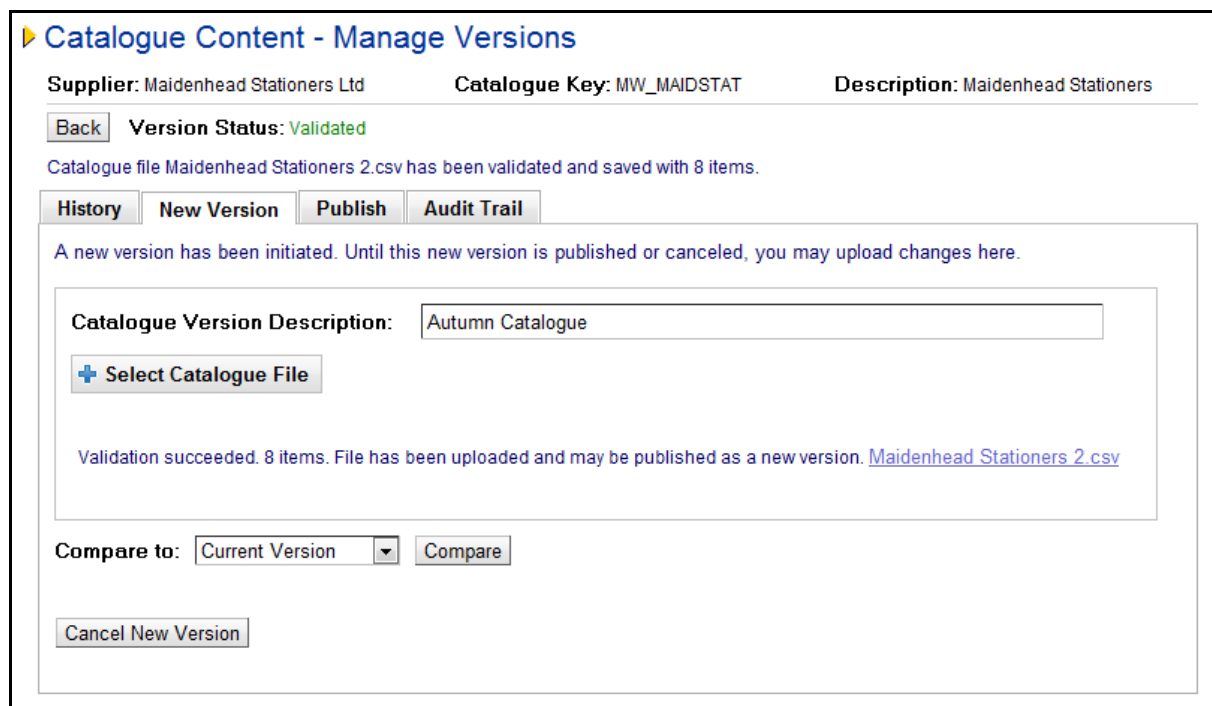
Catalogue Content - Manage Versions

Supplier: Maidenhead Stationers Ltd Catalogue Key: MW_MAIDSTAT Description: Maidenhead Stationers

Back Version Status: Validated

Catalogue file Maidenhead Stationers 2.csv has been validated and saved with 8 items.

History New Version Publish Audit Trail

A new version has been initiated. Until this new version is published or canceled, you may upload changes here.

Catalogue Version Description: Autumn Catalogue

Select Catalogue File

Validation succeeded. 8 items. File has been uploaded and may be published as a new version. Maidenhead Stationers 2.csv

Compare to: Current Version Compare

Cancel New Version